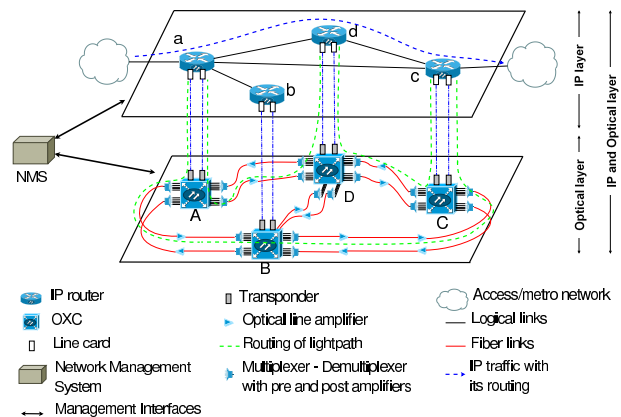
a
d
b
c
IP layer
IP and Optical layer
Optical layer
NMS
A
D
C
B

IP router
OXC
Line card
Network Management System
Management Interfaces
Transponder
Optical line amplifier
Routing of lightpath
Multiplexer - Demultiplexer with pre and post amplifiers
Access/metro network
Logical links
Fiber links
IP traffic with its routing